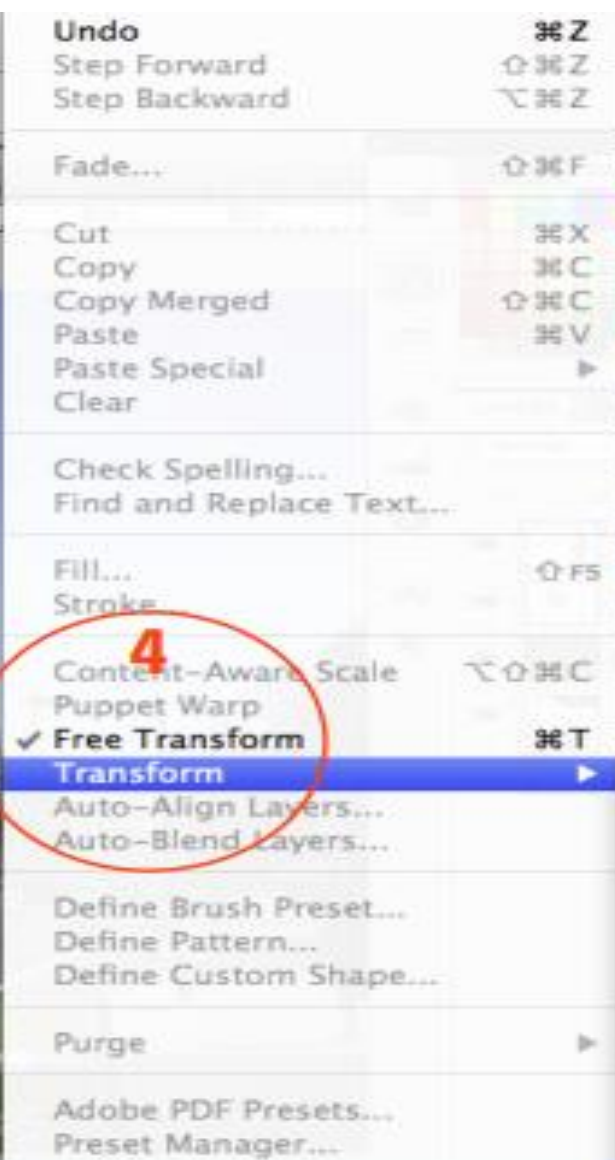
Undo ⌘Z
Step Forward ⇧⌘Z
Step Backward ⌥⌘Z

Fade... ⇧⌘F

Cut ⌘X
Copy ⌘C
Copy Merged ⇧⌘C
Paste ⌘V
Paste Special ▶
Clear

Check Spelling...
Find and Replace Text...

Fill... ⇧F5
Stroke...

4

Content-Aware Scale ⌥⇧⌘C
Puppet Warp
✓ Free Transform ⌘T
Transform ▶
Auto-Align Layers...
Auto-Blend Layers...

Define Brush Preset...
Define Pattern...
Define Custom Shape...

Purge ▶

Adobe PDF Presets...
Preset Manager...